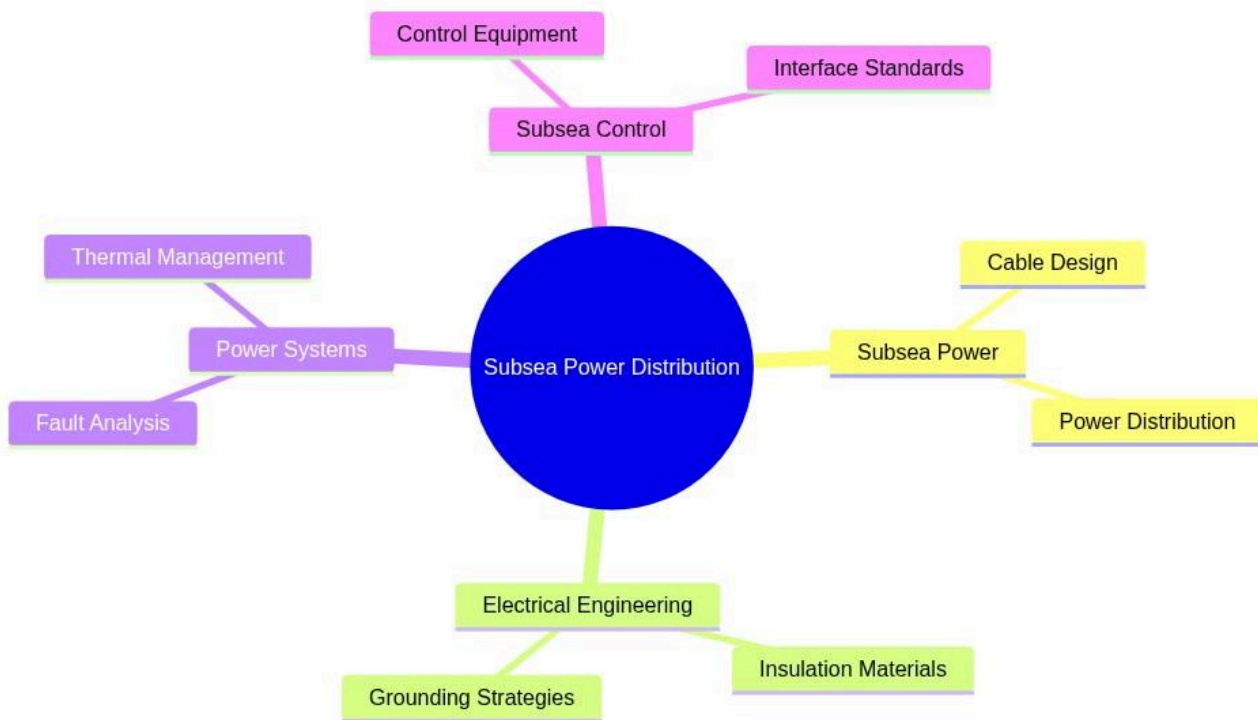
Subsea Power Distribution

Subsea Control

Control Equipment

Interface Standards

Subsea Power

Cable Design

Power Distribution

Electrical Engineering

Insulation Materials

Grounding Strategies

Power Systems

Thermal Management

Fault Analysis